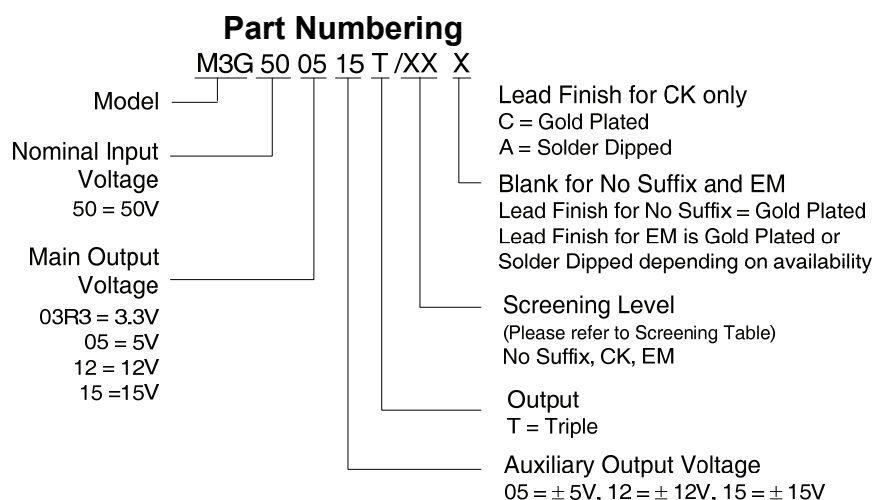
**Part Numbering**

M3G 50 05 15 T /XX X

Model

Nominal Input Voltage
50 = 50V

Main Output Voltage
03R3 = 3.3V
05 = 5V
12 = 12V
15 =15V

Lead Finish for CK only
C = Gold Plated
A = Solder Dipped

Blank for No Suffix and EM
Lead Finish for No Suffix = Gold Plated
Lead Finish for EM is Gold Plated or Solder Dipped depending on availability

Screening Level
(Please refer to Screening Table)
No Suffix, CK, EM

Output
T = Triple

Auxiliary Output Voltage
05 = $\pm$ 5V, 12 = $\pm$ 12V, 15 = $\pm$ 15V